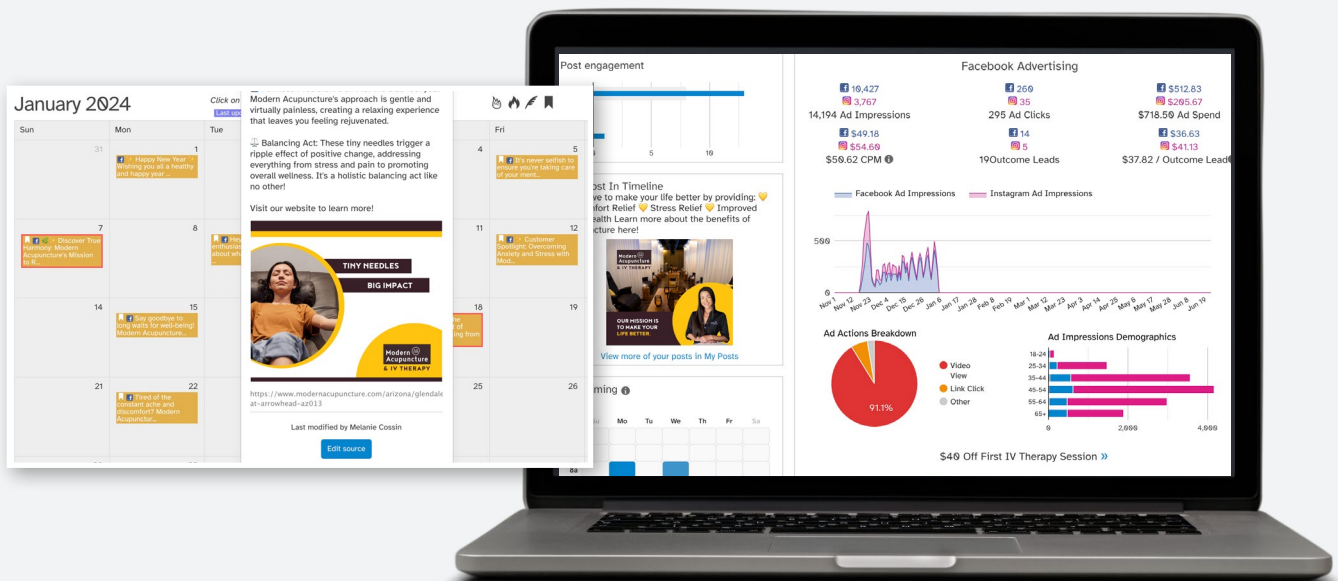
Post engagement

5 10

Facebook Advertising

10,427
3,767
14,194 Ad Impressions

260
35
295 Ad Clicks

$512.83
$205.67
$718.50 Ad Spend

$49.18
$54.60
$50.62 CPM

14
5
19 Outcome Leads

$36.63
$41.13
$37.82 / Outcome Lead

Facebook Ad Impressions
Instagram Ad Impressions

500
0

Nov 1 Nov 12 Nov 23 Dec 4 Dec 15 Dec 26 Jan 6 Jan 17 Jan 28 Feb 8 Feb 19 Mar 1 Mar 12 Mar 23 Apr 3 Apr 14 Apr 25 May 6 May 17 May 28 Jun 8 Jun 19

Ad Actions Breakdown

91.1%

Video View
Link Click
Other

Ad Impressions Demographics

18-24
25-34
35-44
45-54
55-64
65+

0 2,000 4,000

$40 Off First IV Therapy Session »

ost In Timeline
ve to make your life better by providing: nfort Relief Stress Relief Improved ealth Learn more about the benefits of ncture here!

Modern Acupuncture & IV THERAPY
OUR MISSION IS TO MAKE YOUR LIFE BETTER.

View more of your posts in My Posts

ming

Mo Tu We Th Fr Sa

8a

January 2024

Click on

Last up

Sun Mon Tue Fri

31 1 4 5

Happy New Year Wishing you all a healthy and happy year ...

It's never selfish to ensure you're taking care of your ment...

7 8 11 12

Discover True Harmony: Modern Acupuncture's Mission to R...

He enthusias about wh

Customer Spotlight: Overcoming Anxiety and Stress with Mod...

14 15 18 19

Say goodbye to long waits for well-being! Modern Acupuncture...

he ing from

21 22 25 26

Tired of the constant ache and discomfort? Modern Acupunctur...

Modern Acupuncture's approach is gentle and virtually painless, creating a relaxing experience that leaves you feeling rejuvenated.

Balancing Act: These tiny needles trigger a ripple effect of positive change, addressing everything from stress and pain to promoting overall wellness. It's a holistic balancing act like no other!

Visit our website to learn more!

TINY NEEDLES
BIG IMPACT

Modern Acupuncture & IV THERAPY

https://www.modernacupuncture.com/arizona/glendale-at-arrowhead-az013

Last modified by Melanie Cossin

Edit source